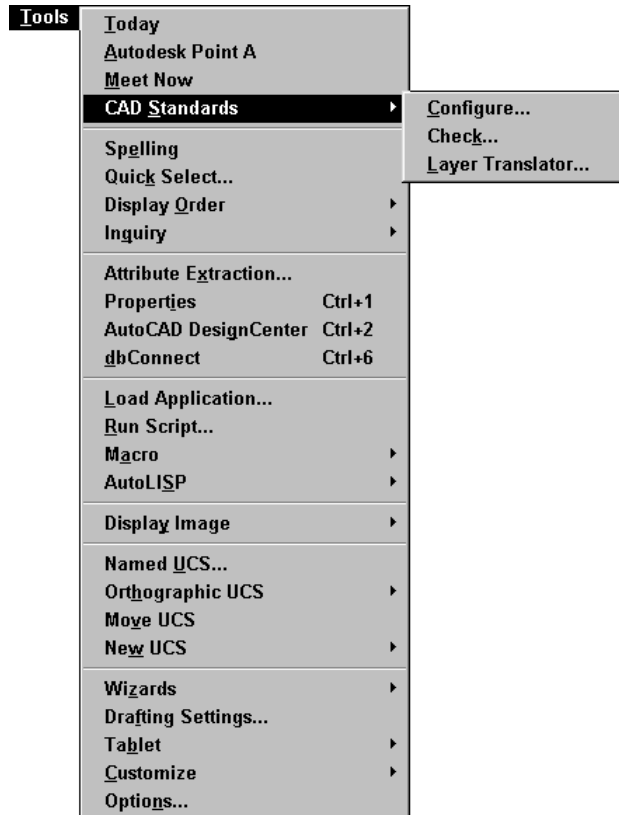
Tools

Today
Autodesk Point A
Meet Now
CAD Standards

Configure...
Check...
Layer Translator...

Spelling
Quick Select...
Display Order
Inquiry

Attribute Extraction...
Properties Ctrl+1
AutoCAD DesignCenter Ctrl+2
dbConnect Ctrl+6

Load Application...
Run Script...
Macro
AutoLISP

Display Image

Named UCS...
Orthographic UCS
Move UCS
New UCS

Wizards
Drafting Settings...
Tablet
Customize
Options...